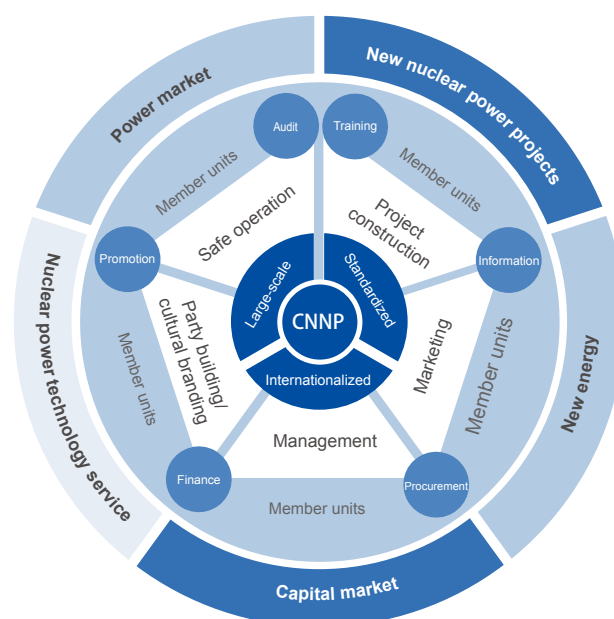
Power market

New nuclear power projects

New energy

Capital market

Nuclear power technology service

Audit

Training

Information

Procurement

Finance

Promotion

Member units

Member units

Member units

Member units

Member units

Safe operation

Project construction

Marketing

Management

Party building/ cultural branding

Large-scale

Standardized

Internationalized

CNNP